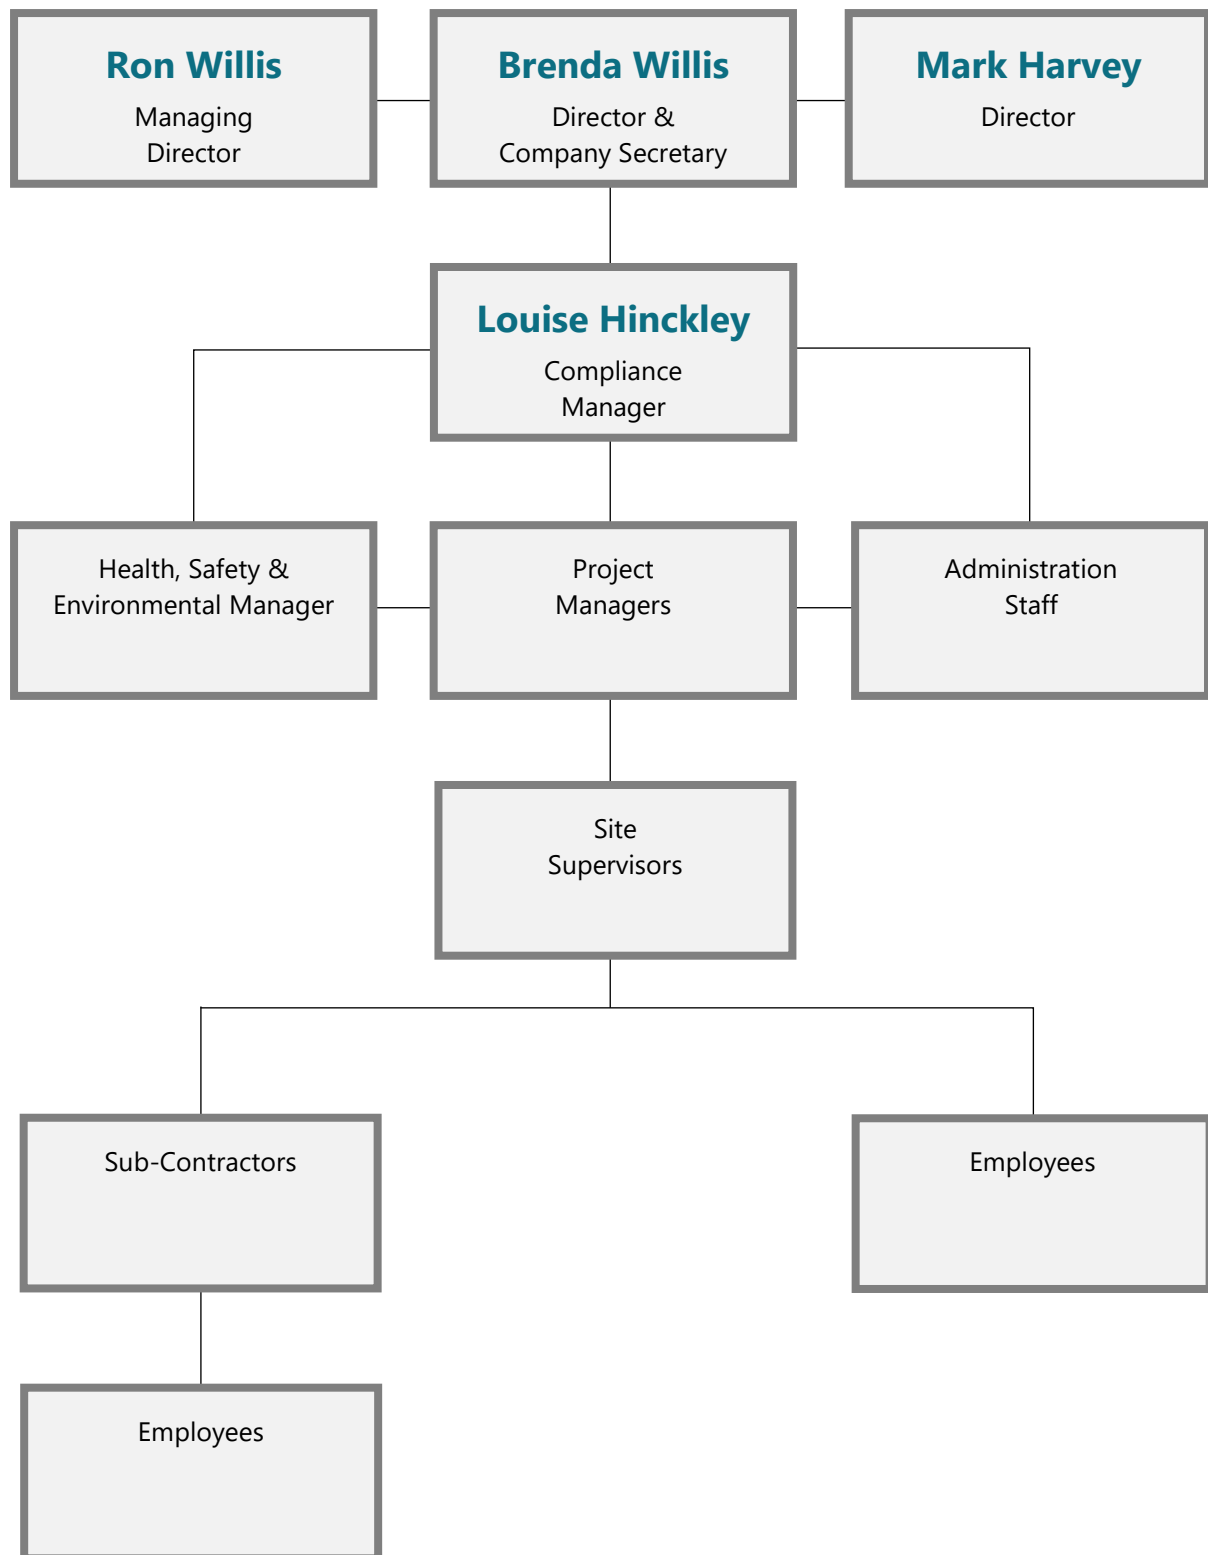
Ron Willis
Managing Director

Brenda Willis
Director & Company Secretary

Mark Harvey
Director

Louise Hinckley
Compliance Manager

Health, Safety & Environmental Manager

Project Managers

Administration Staff

Site Supervisors

Sub-Contractors

Employees

Employees